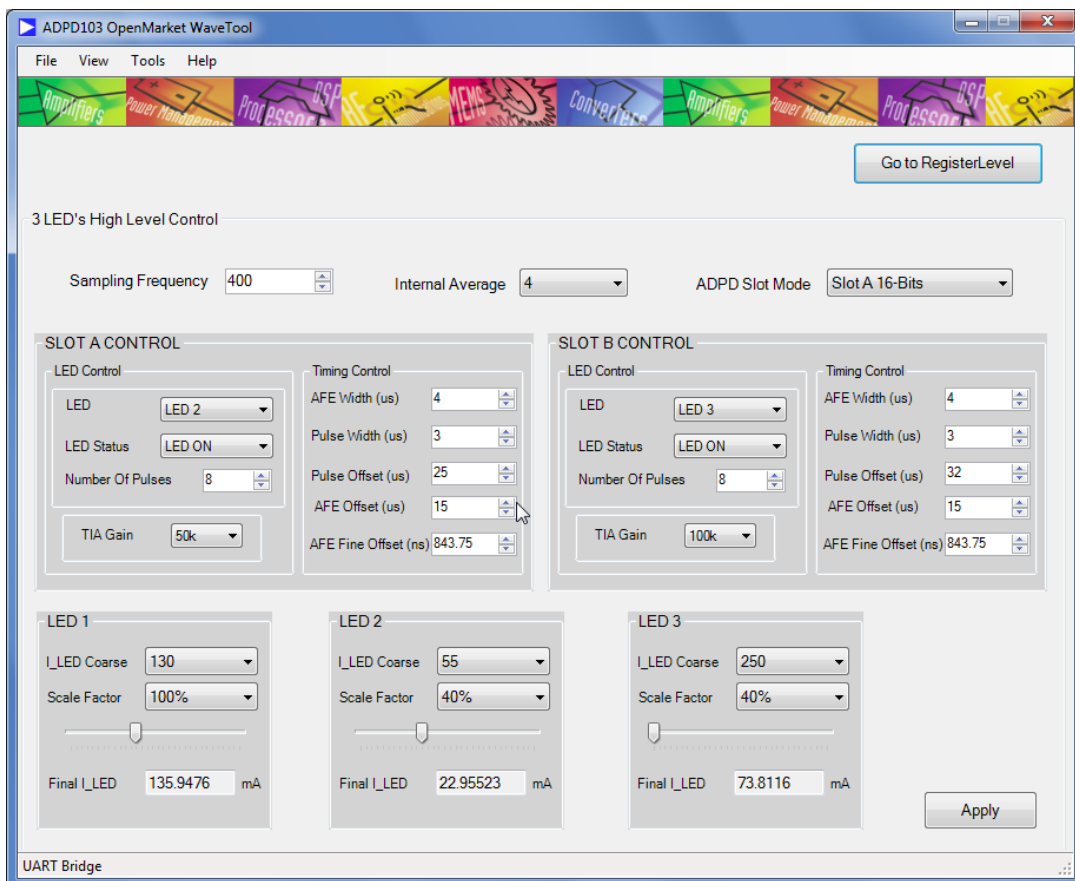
ADPD103 OpenMarket WaveTool

File View Tools Help

Amplifiers Power Management Processors DSP RF MEMS Converters Amplifiers Power Management Processors DSP RF

Go to RegisterLevel

3 LED's High Level Control

Sampling Frequency 400

Internal Average 4

ADPD Slot Mode Slot A 16-Bits

SLOT A CONTROL

LED Control

LED LED 2

LED Status LED ON

Number Of Pulses 8

TIA Gain 50k

Timing Control

AFE Width (us) 4

Pulse Width (us) 3

Pulse Offset (us) 25

AFE Offset (us) 15

AFE Fine Offset (ns) 843.75

SLOT B CONTROL

LED Control

LED LED 3

LED Status LED ON

Number Of Pulses 8

TIA Gain 100k

Timing Control

AFE Width (us) 4

Pulse Width (us) 3

Pulse Offset (us) 32

AFE Offset (us) 15

AFE Fine Offset (ns) 843.75

LED 1

I_LED Coarse 130

Scale Factor 100%

Final I_LED 135.9476 mA

LED 2

I_LED Coarse 55

Scale Factor 40%

Final I_LED 22.95523 mA

LED 3

I_LED Coarse 250

Scale Factor 40%

Final I_LED 73.8116 mA

Apply

UART Bridge